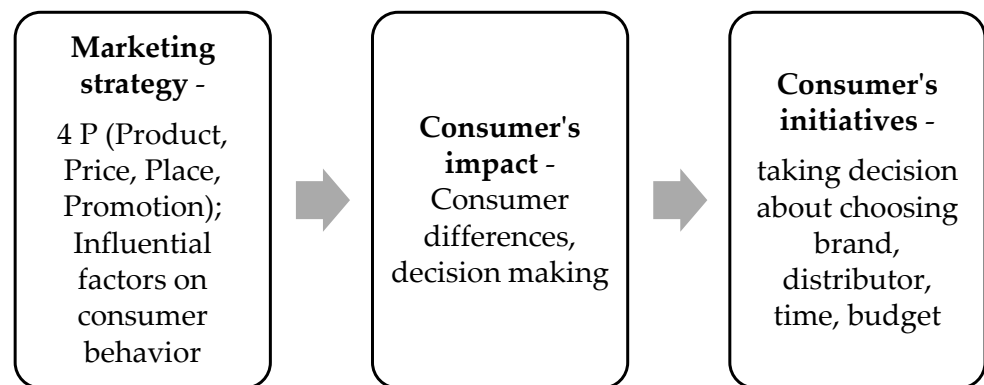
**Marketing strategy** -

4 P (Product, Price, Place, Promotion); Influential factors on consumer behavior

**Consumer's impact** - Consumer differences, decision making

**Consumer's initiatives** -

taking decision about choosing brand, distributor, time, budget